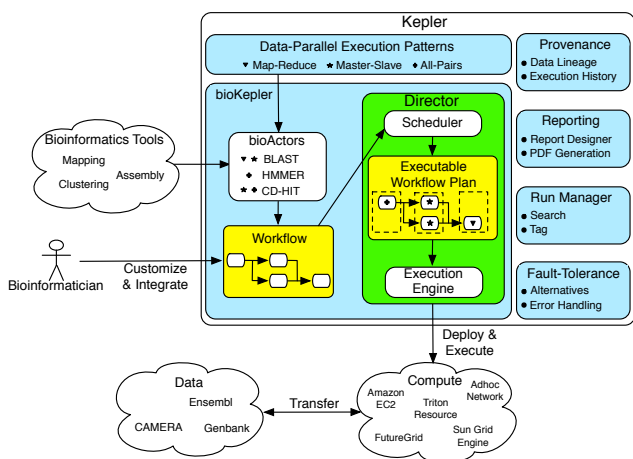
Kepler

Data-Parallel Execution Patterns
♥ Map-Reduce ★ Master-Slave ◆ All-Pairs

Provenance
• Data Lineage
• Execution History

bioKepler

Director

Scheduler

Bioinformatics Tools
Mapping
Assembly
Clustering

bioActors
♥ ★ BLAST
◆ HMMER
◆ ★ CD-HIT

Executable Workflow Plan

Reporting
• Report Designer
• PDF Generation

Run Manager
• Search
• Tag

Workflow

Bioinformatician

Customize & Integrate

Execution Engine

Fault-Tolerance
• Alternatives
• Error Handling

Deploy & Execute

Data
Ensembl
CAMERA
Genbank

Transfer

Compute
Amazon EC2
Triton Resource
Adhoc Network
FutureGrid
Sun Grid Engine